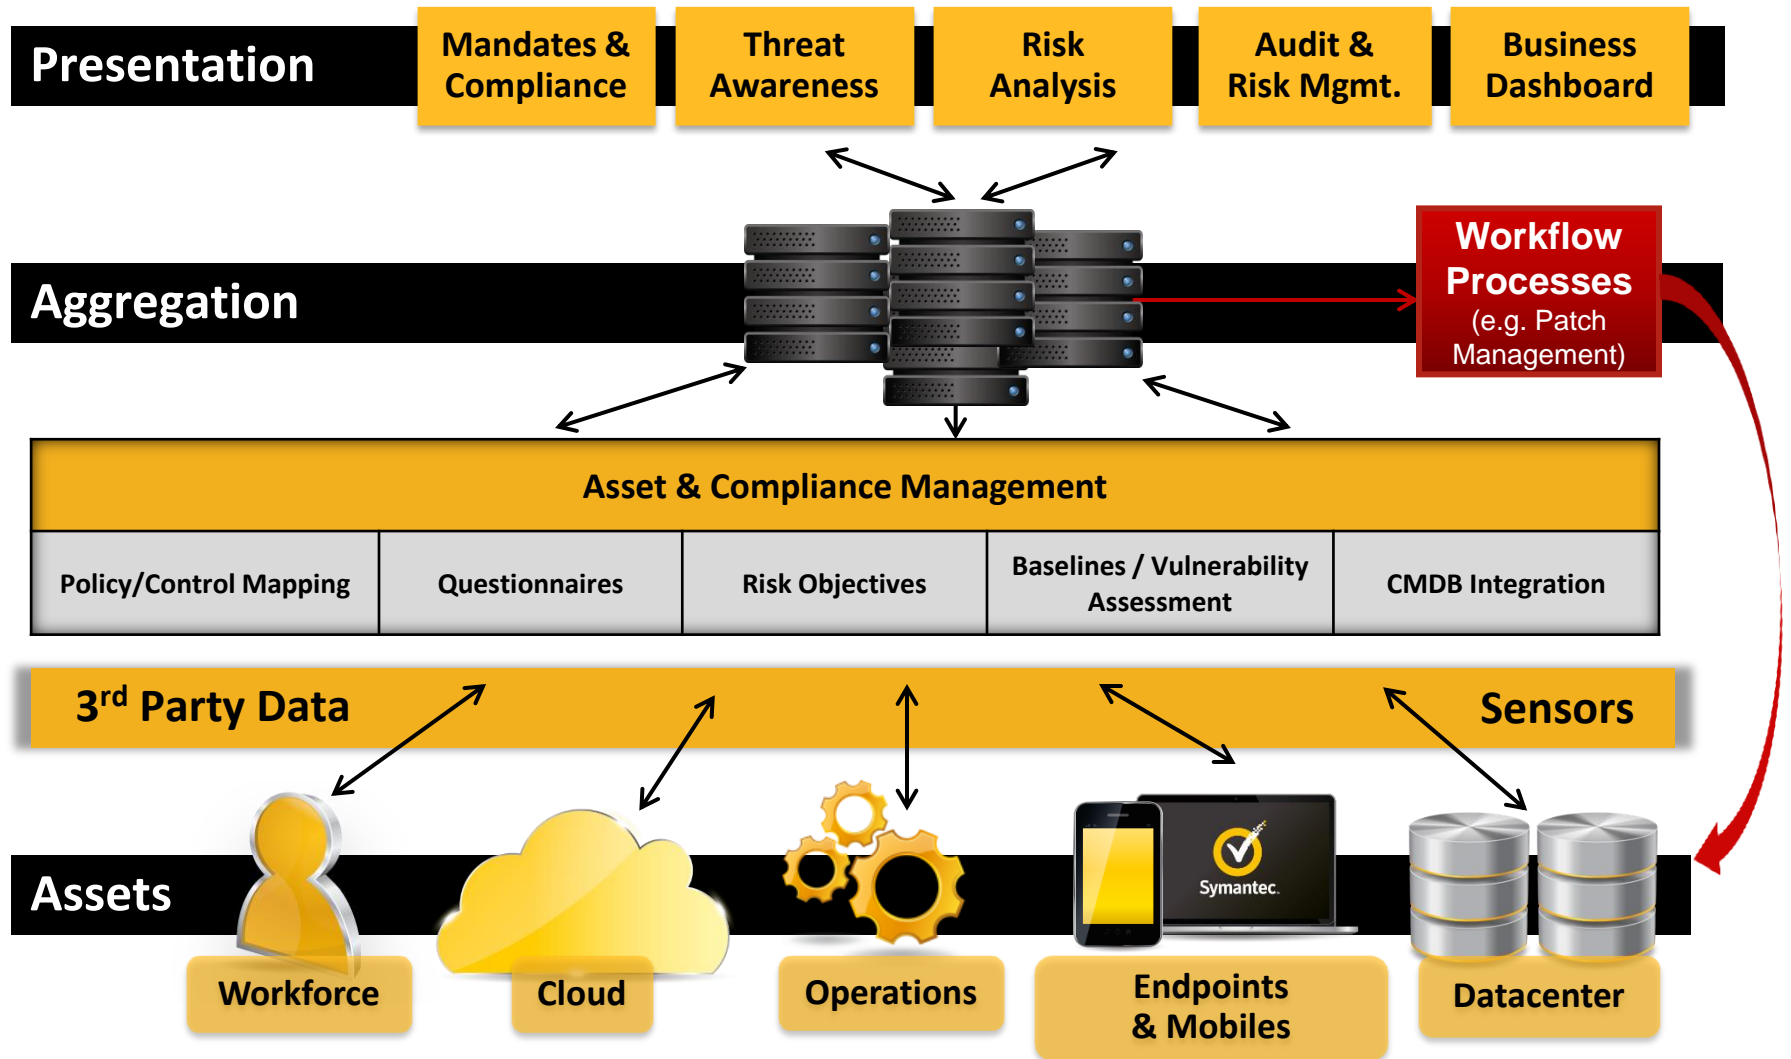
Presentation

Mandates & Compliance

Threat Awareness

Risk Analysis

Audit & Risk Mgmt.

Business Dashboard

Aggregation

Workflow Processes (e.g. Patch Management)

Asset & Compliance Management

| Policy/Control Mapping | Questionnaires | Risk Objectives | Baselines / Vulnerability Assessment | CMDB Integration |
|---|---|---|---|---|

3$^{rd}$ Party Data

Sensors

Assets

Symantec.

Workforce

Cloud

Operations

Endpoints & Mobiles

Datacenter